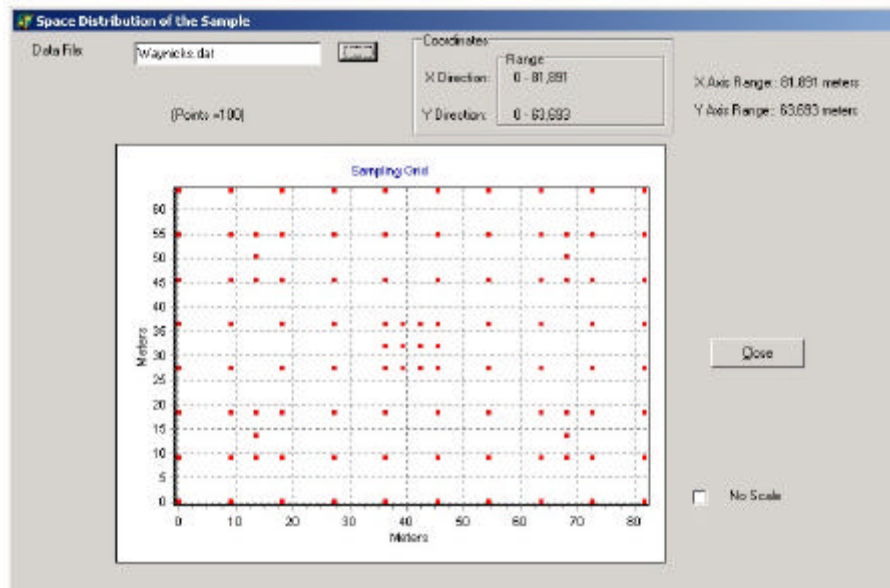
Space Distribution of the Sample

Data File: Waynicks.dat

Coordinates
Range
X Direction: 0 - 81.891
Y Direction: 0 - 63.693

(Points =100)

X Axis Range: 81.891 meters
Y Axis Range: 63.693 meters

Sampling Grid

Meters
60
55
50
45
40
35
30
25
20
15
10
5
0

0 10 20 30 40 50 60 70 80
Meters

Close

No Scale